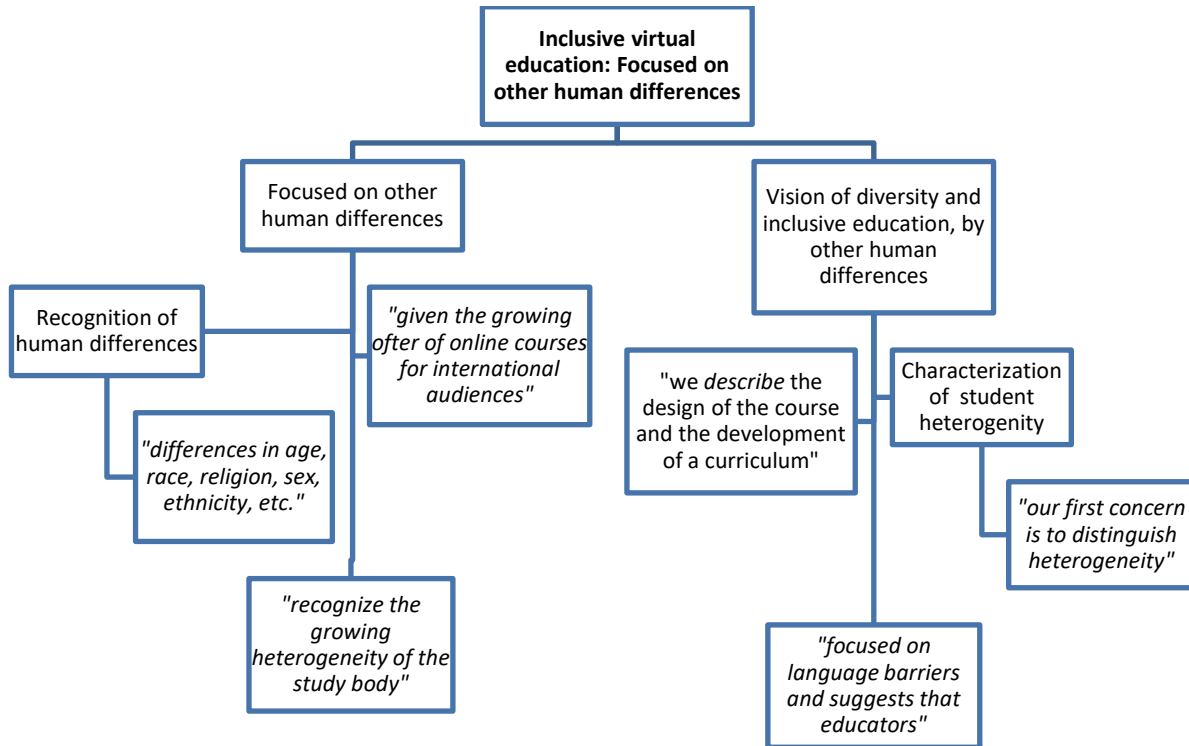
Inclusive virtual education: Focused on other human differences

Focused on other human differences

Recognition of human differences

"differences in age, race, religion, sex, ethnicity, etc."

"given the growing ofter of online courses for international audiences"

"recognize the growing heterogeneity of the study body"

Vision of diversity and inclusive education, by other human differences

"we describe the design of the course and the development of a curriculum"

Characterization of student heterogenity

"our first concern is to distinguish heterogeneity"

"focused on language barriers and suggests that educators"